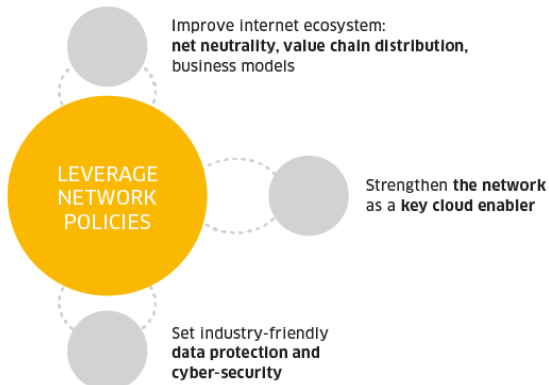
LEVERAGE NETWORK POLICIES

Improve internet ecosystem: **net neutrality, value chain distribution,** business models

Strengthen **the network** as a **key cloud enabler**

Set industry-friendly **data protection and cyber-security**